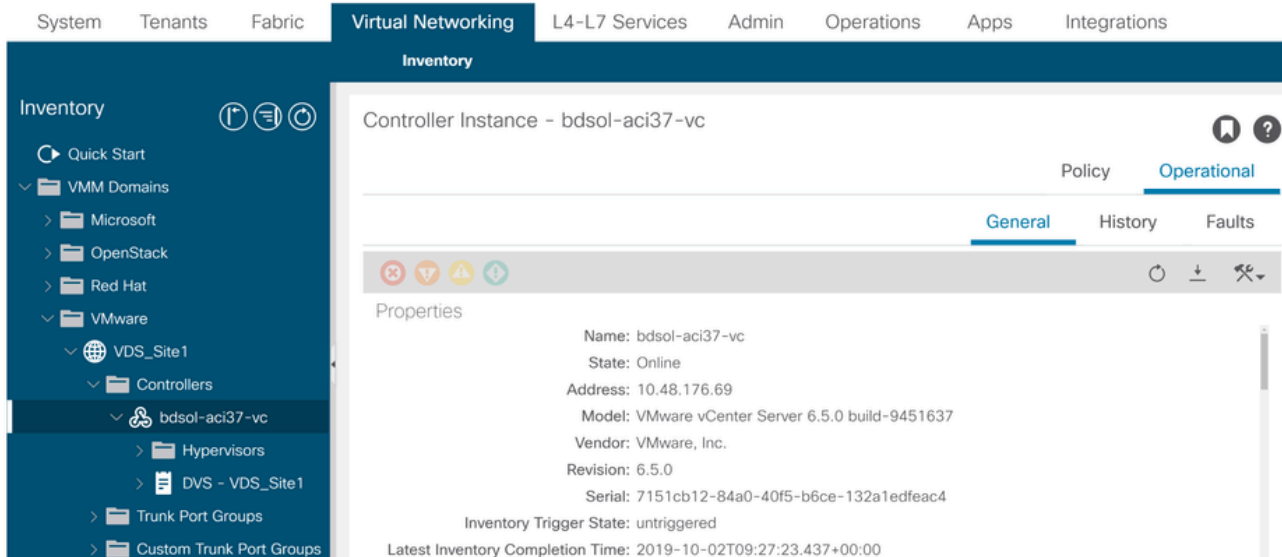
System Tenants Fabric Virtual Networking L4-L7 Services Admin Operations Apps Integrations

Inventory

Inventory

Quick Start
VMM Domains
Microsoft
OpenStack
Red Hat
VMware
VDS_Site1
Controllers
bdsol-aci37-vc
Hypervisors
DVS - VDS_Site1
Trunk Port Groups
Custom Trunk Port Groups

Controller Instance - bdsol-aci37-vc

Policy Operational

General History Faults

Properties

Name: bdsol-aci37-vc
State: Online
Address: 10.48.176.69
Model: VMware vCenter Server 6.5.0 build-9451637
Vendor: VMware, Inc.
Revision: 6.5.0
Serial: 7151cb12-84a0-40f5-b6ce-132a1edfeac4
Inventory Trigger State: untriggered
Latest Inventory Completion Time: 2019-10-02T09:27:23.437+00:00